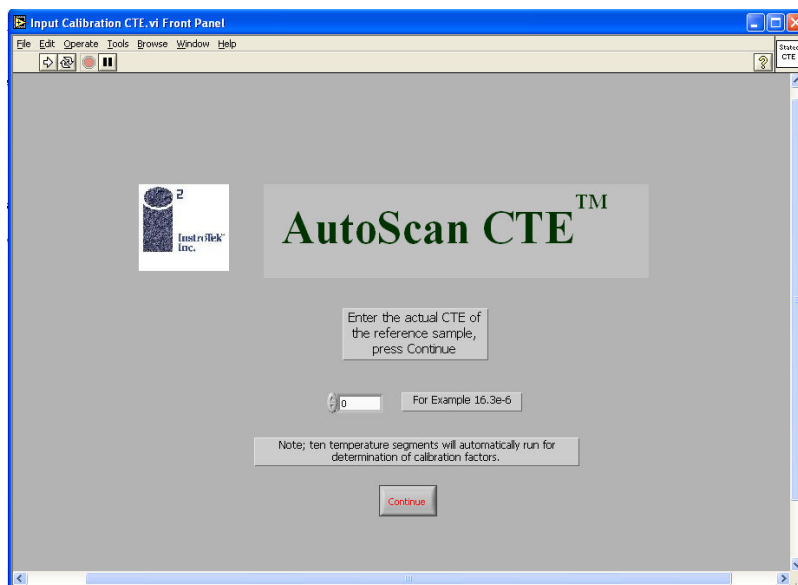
Input Calibration CTE.vi Front Panel

File Edit Operate Tools Browse Window Help

2
InstroTek Inc.

AutoScan CTE™

Enter the actual CTE of the reference sample, press Continue

0

For Example 16.3e-6

Note; ten temperature segments will automatically run for determination of calibration factors.

Continue